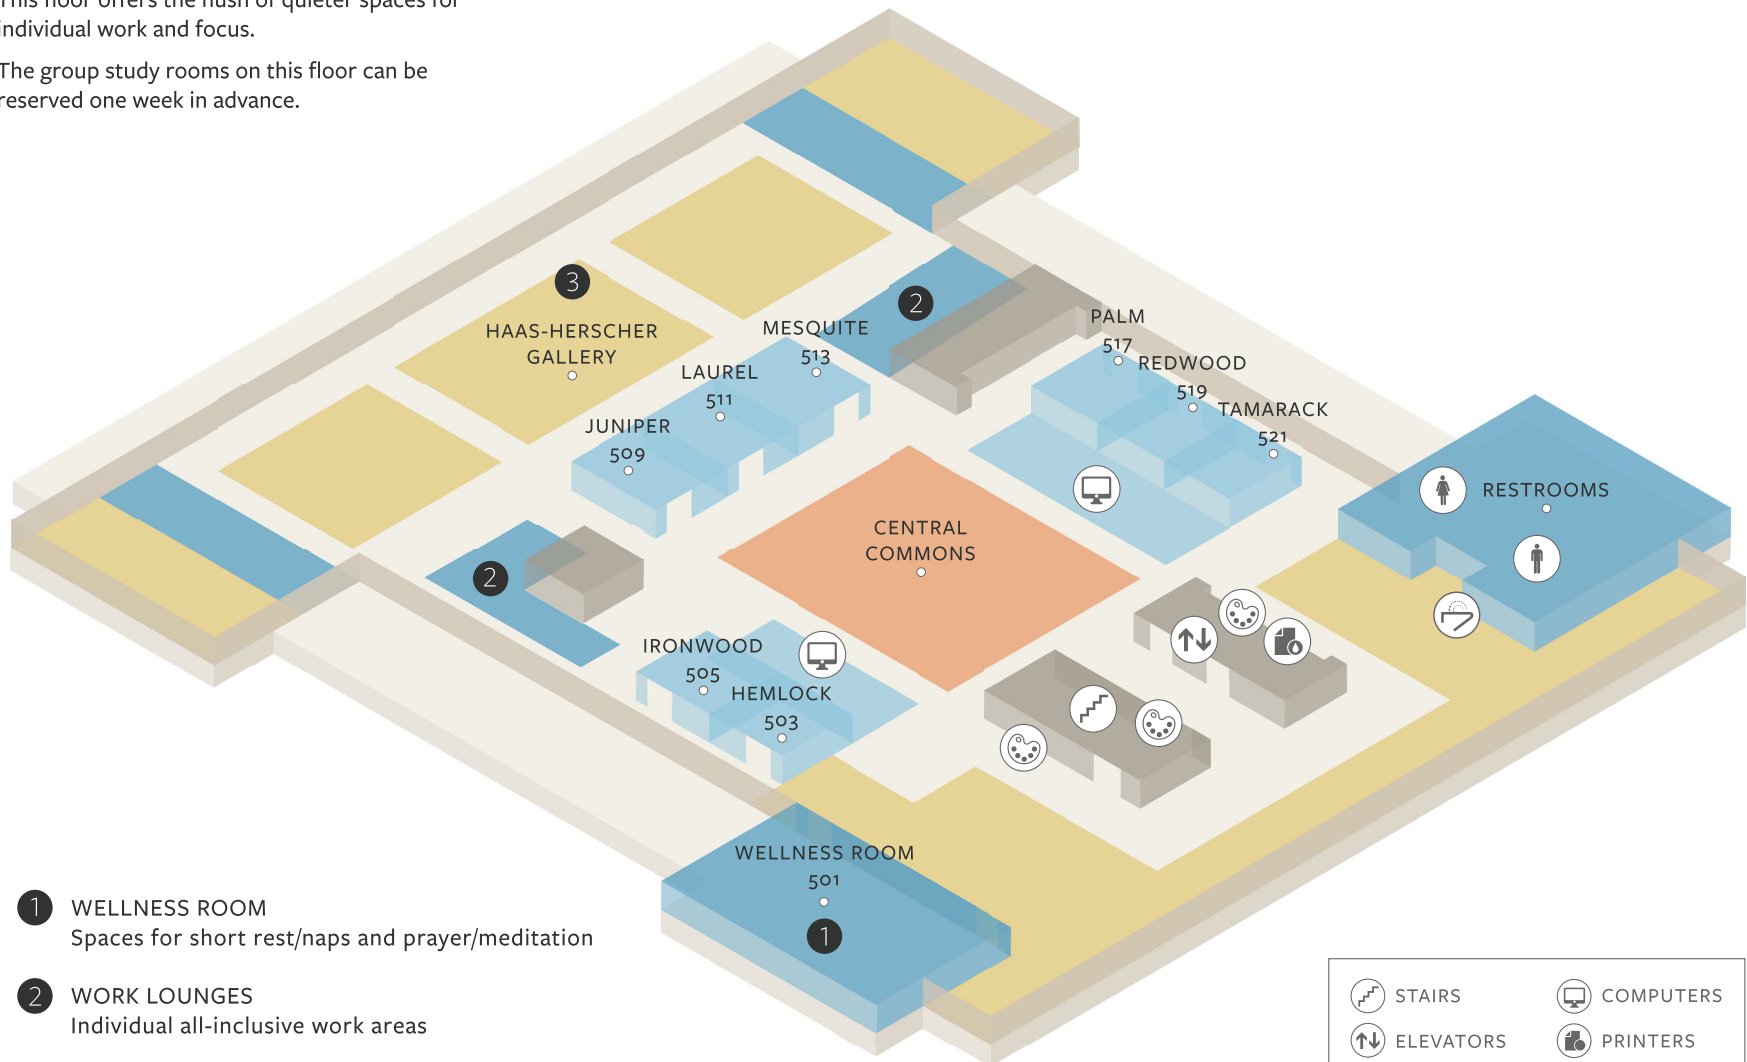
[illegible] individual work and focus.

The group study rooms on this floor can be reserved one week in advance.

3

HAAS-HERSCHER GALLERY

MESQUITE 513

2

PALM 517

REDWOOD 519

TAMARACK 521

LAUREL 511

JUNIPER 509

RESTROOMS

CENTRAL COMMONS

2

IRONWOOD 505

HEMLOCK 503

WELLNESS ROOM 501

1

1 WELLNESS ROOM
Spaces for short rest/naps and prayer/meditation

2 WORK LOUNGES
Individual all-inclusive work areas

STAIRS

COMPUTERS

ELEVATORS

PRINTERS